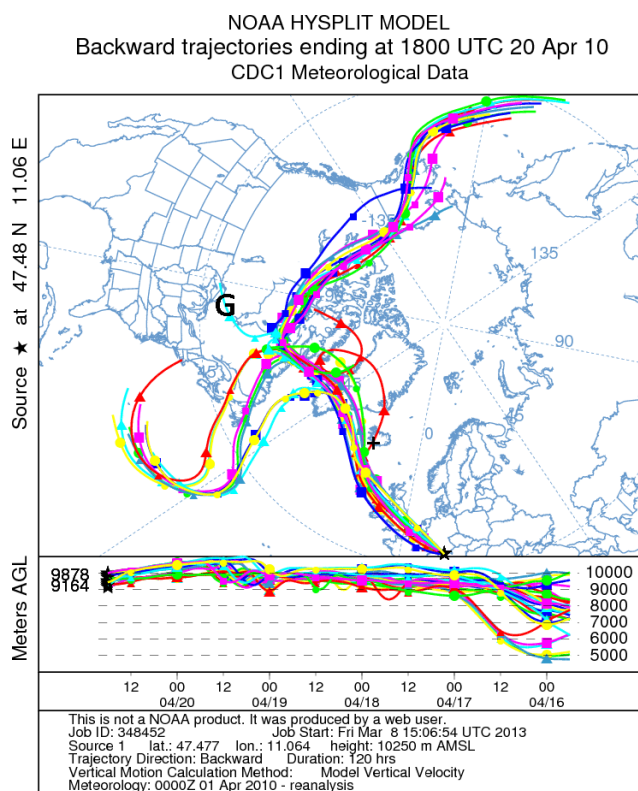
NOAA HYSPLIT MODEL
Backward trajectories ending at 1800 UTC 20 Apr 10
CDC1 Meteorological Data

Source ★ at 47.48 N 11.06 E

G
135
135
90
45
90
0

Meters AGL
9878
9164
10000
9000
8000
7000
6000
5000

12 00 12 00 12 00 12 00 12 00
04/20 04/19 04/18 04/17 04/16

This is not a NOAA product. It was produced by a web user.
Job ID: 348452 Job Start: Fri Mar 8 15:06:54 UTC 2013
Source 1 lat.: 47.477 lon.: 11.064 height: 10250 m AMSL
Trajectory Direction: Backward Duration: 120 hrs
Vertical Motion Calculation Method: Model Vertical Velocity
Meteorology: 0000Z 01 Apr 2010 - reanalysis